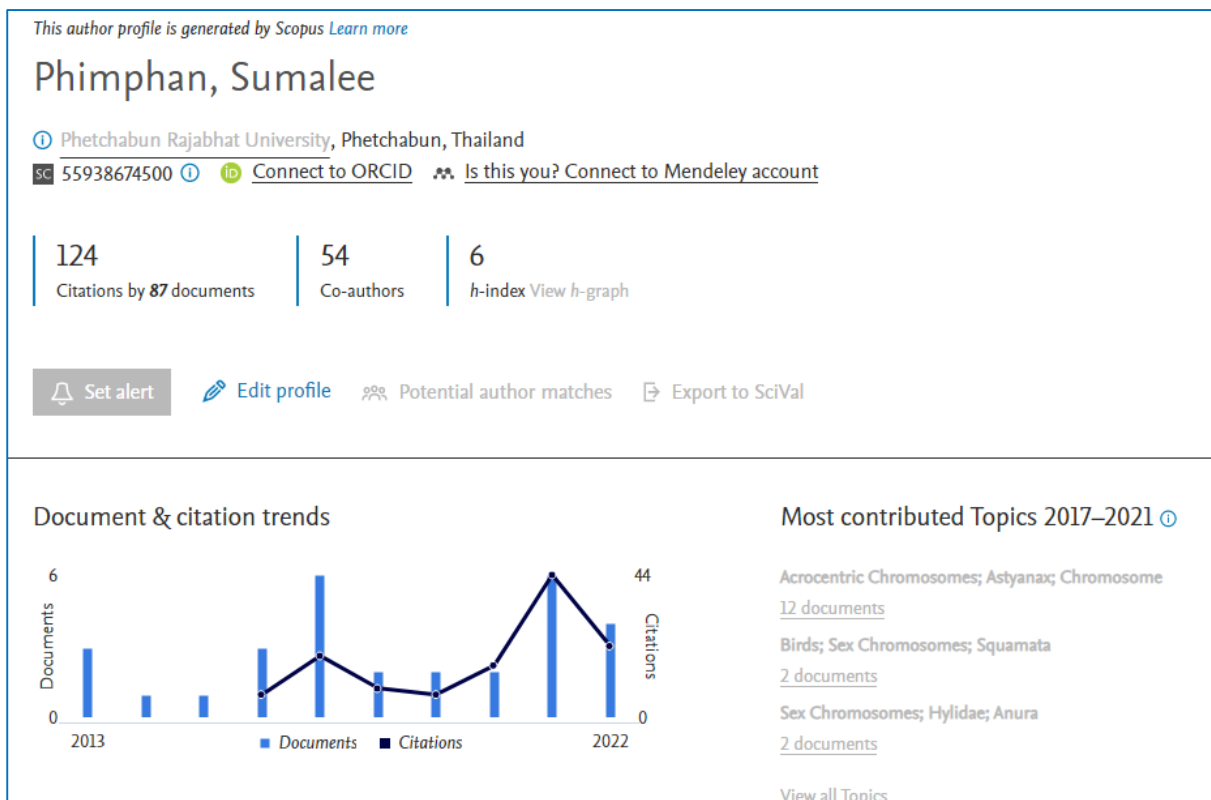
This author profile is generated by Scopus Learn more

Phimphan, Sumalee

Phetchabun Rajabhat University, Phetchabun, Thailand
SC 55938674500 Connect to ORCID Is this you? Connect to Mendeley account

124
Citations by 87 documents

54
Co-authors

6
h-index View h-graph

Set alert Edit profile Potential author matches Export to SciVal

Document & citation trends

6
Documents
0
2013
44
Citations
0
2022
Documents Citations

Most contributed Topics 2017–2021

Acrocentric Chromosomes; Astyanax; Chromosome
12 documents
Birds; Sex Chromosomes; Squamata
2 documents
Sex Chromosomes; Hylidae; Anura
2 documents

View all Topics